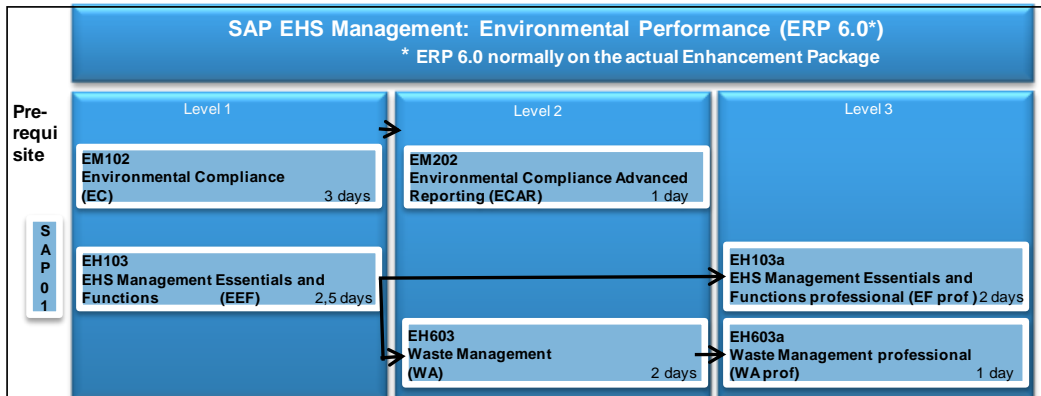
SAP EHS Management: Environmental Performance (ERP 6.0*)
* ERP 6.0 normally on the actual Enhancement Package

Prerequisite

SAP01

Level 1

EM102
Environmental Compliance
(EC) 3 days

EH103
EHS Management Essentials and Functions (EEF) 2,5 days

Level 2

EM202
Environmental Compliance Advanced Reporting (ECAR) 1 day

EH603
Waste Management
(WA) 2 days

Level 3

EH103a
EHS Management Essentials and Functions professional (EF prof ) 2 days

EH603a
Waste Management professional
(WA prof) 1 day